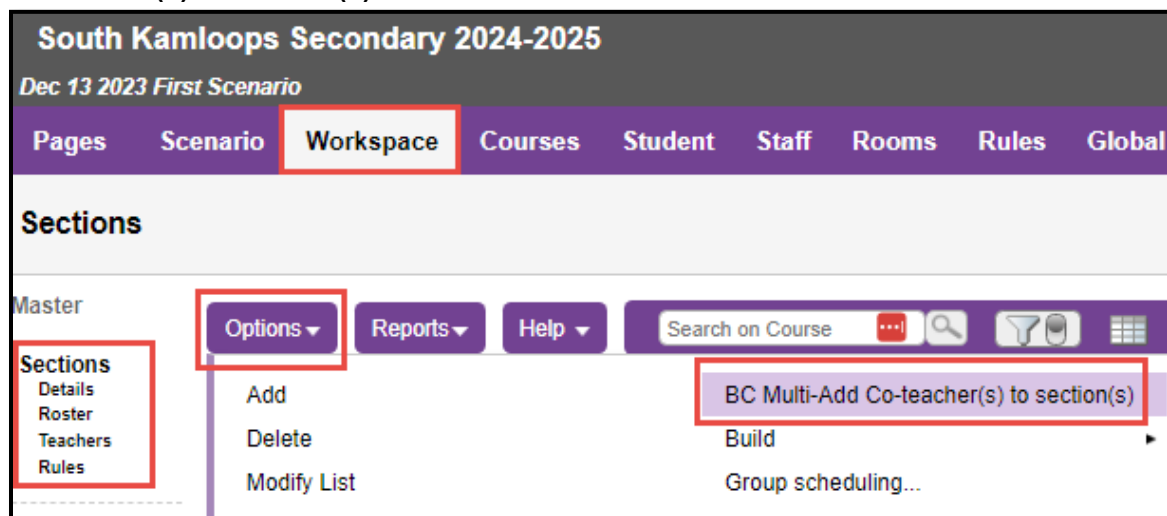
South Kamloops Secondary 2024-2025

Dec 13 2023 First Scenario

Pages Scenario Workspace Courses Student Staff Rooms Rules Global

Sections

Master

Sections
Details
Roster
Teachers
Rules

Options ▾ Reports ▾ Help ▾ Search on Course

Add
Delete
Modify List

BC Multi-Add Co-teacher(s) to section(s)
Build
Group scheduling...